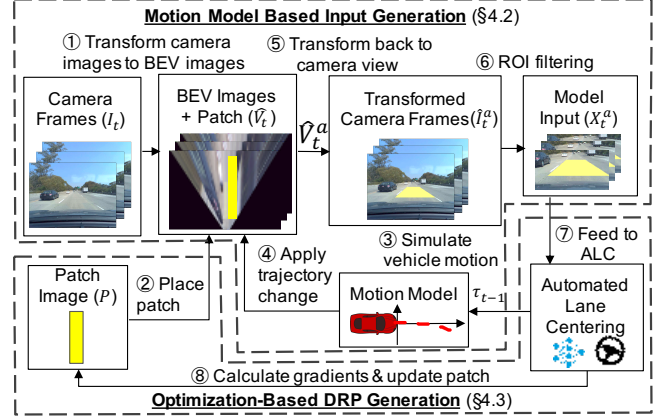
Motion Model Based Input Generation (§4.2)

① Transform camera images to BEV images

⑤ Transform back to camera view

⑥ ROI filtering

Camera Frames ($I_t$)

BEV Images + Patch ($\hat{V}_t$)

$\hat{V}_t^a$

Transformed Camera Frames($\hat{I}_t^a$)

Model Input ($X_t^a$)

④ Apply trajectory change

③ Simulate vehicle motion

⑦ Feed to ALC

Patch Image ($P$)

② Place patch

Motion Model

$\tau_{t-1}$

Automated Lane Centering

⑧ Calculate gradients & update patch

Optimization-Based DRP Generation (§4.3)